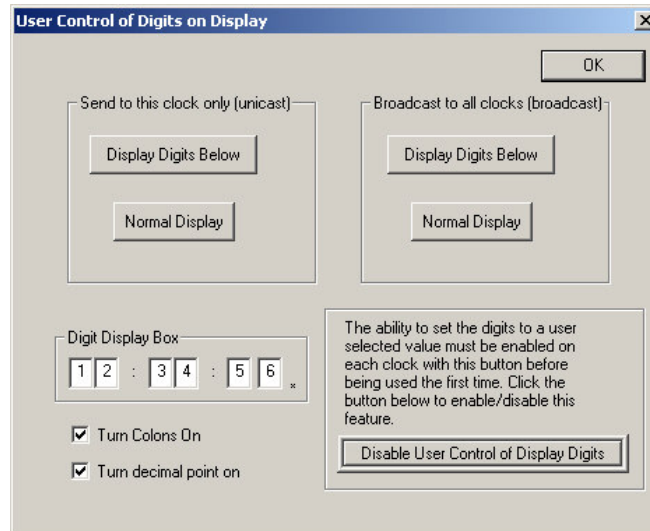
User Control of Digits on Display

OK

Send to this clock only (unicast)

Display Digits Below

Normal Display

Broadcast to all clocks (broadcast)

Display Digits Below

Normal Display

Digit Display Box

1 2 : 3 4 : 5 6 .

The ability to set the digits to a user selected value must be enabled on each clock with this button before being used the first time. Click the button below to enable/disable this feature.

Disable User Control of Display Digits

Turn Colons On

Turn decimal point on